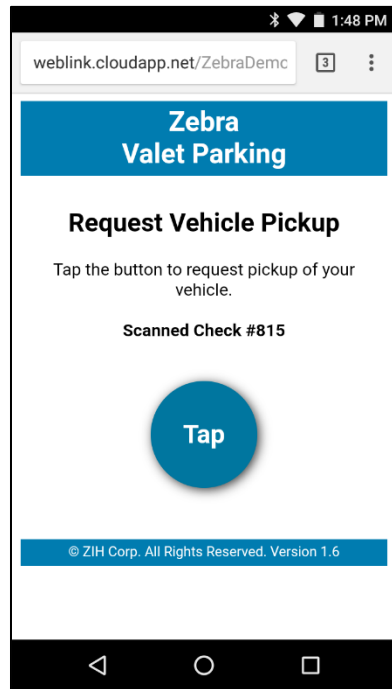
1:48 PM

weblink.cloudapp.net/ZebraDemo

3

Zebra
Valet Parking

Request Vehicle Pickup

Tap the button to request pickup of your vehicle.

Scanned Check #815

Tap

© ZIH Corp. All Rights Reserved. Version 1.6